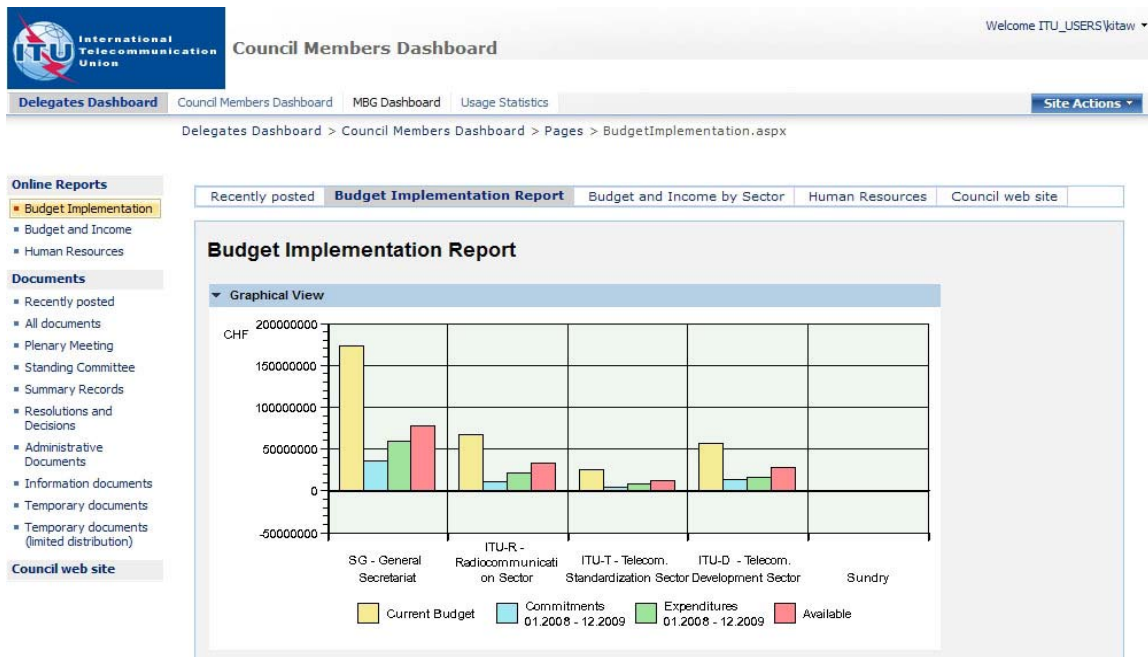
ITU International Telecommunication Union

Council Members Dashboard

Welcome ITU_USERS\kitaw ▾

Delegates Dashboard | Council Members Dashboard | MBG Dashboard | Usage Statistics

Site Actions ▾

Delegates Dashboard > Council Members Dashboard > Pages > BudgetImplementation.aspx

Online Reports
- Budget Implementation
- Budget and Income
- Human Resources

Documents
- Recently posted
- All documents
- Plenary Meeting
- Standing Committee
- Summary Records
- Resolutions and Decisions
- Administrative Documents
- Information documents
- Temporary documents
- Temporary documents (limited distribution)

Council web site

Recently posted | Budget Implementation Report | Budget and Income by Sector | Human Resources | Council web site

Budget Implementation Report

▾ Graphical View

CHF

200000000
150000000
100000000
50000000
0
-50000000

SG - General Secretariat
ITU-R - Radiocommunication Sector
ITU-T - Telecom. Standardization Sector
ITU-D - Telecom. Development Sector
Sundry

Current Budget
Commitments 01.2008 - 12.2009
Expenditures 01.2008 - 12.2009
Available